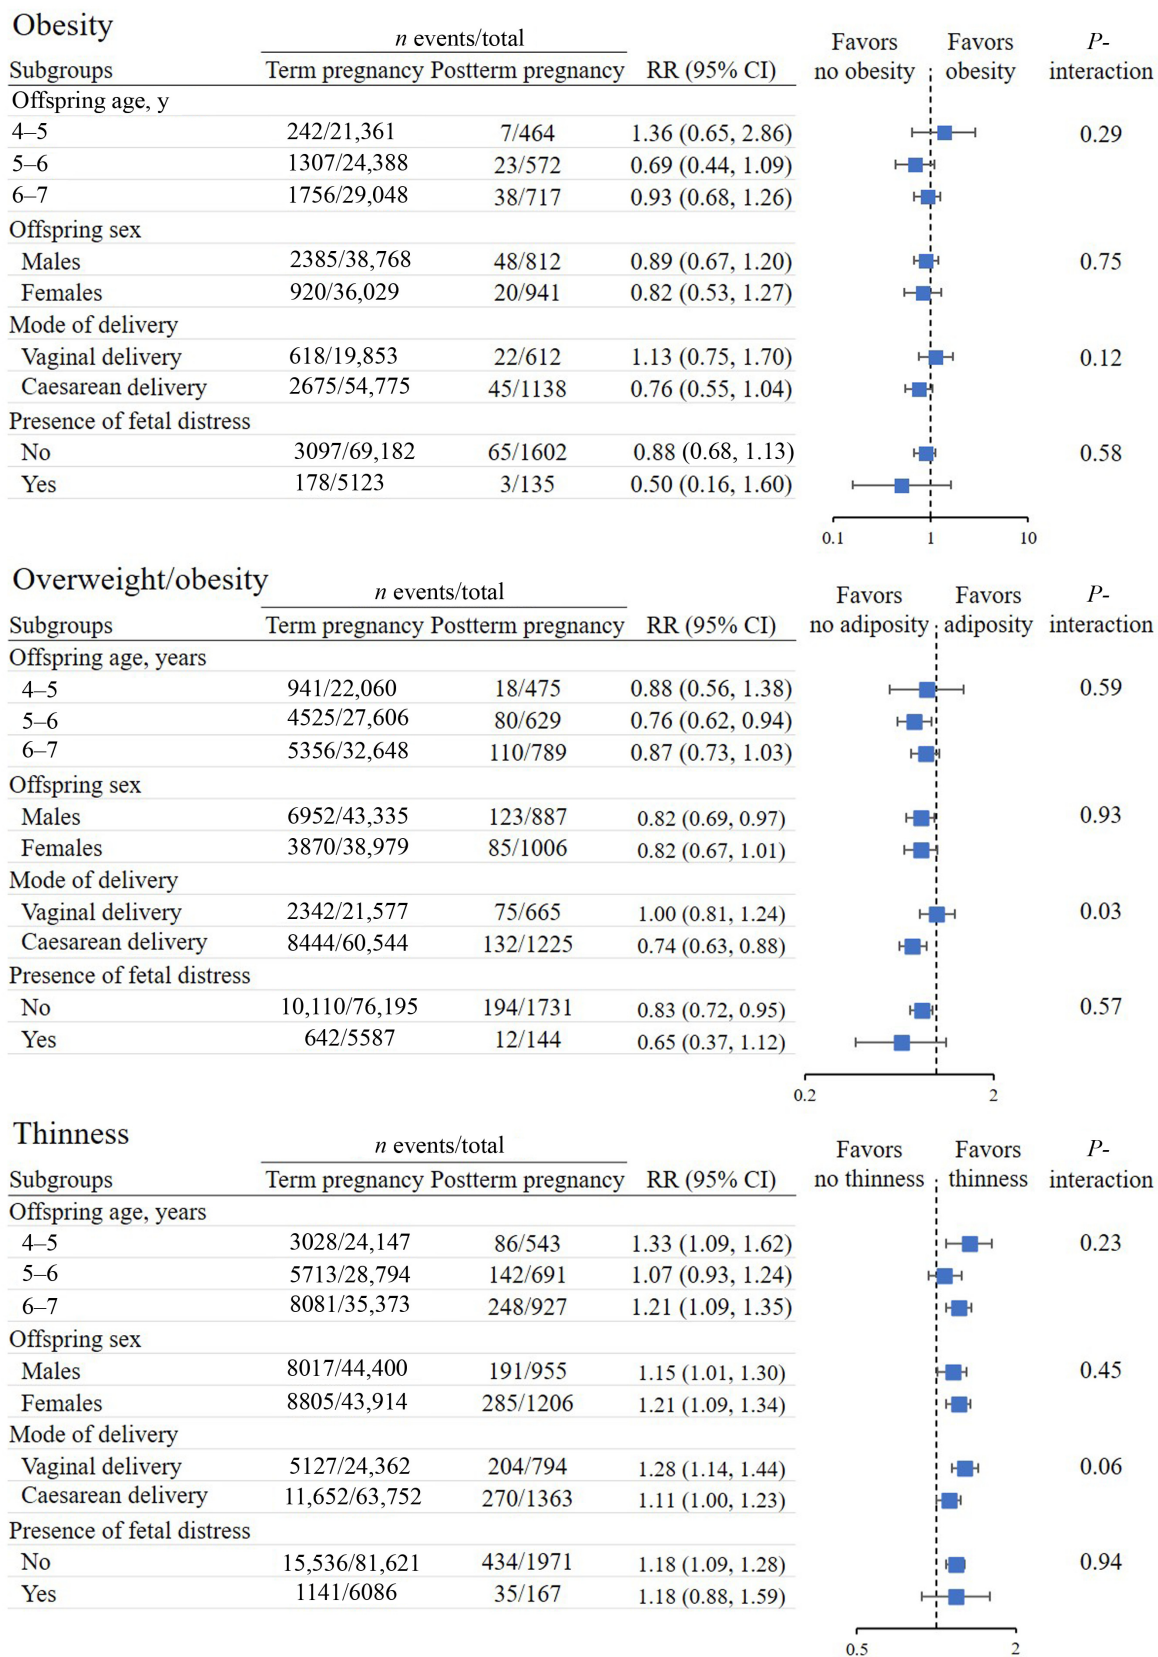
Obesity

| Subgroups | *n* events/total Term pregnancy | *n* events/total Postterm pregnancy | RR (95% CI) | Favors no obesity | Favors obesity | *P*-interaction |
|---|---|---|---|---|---|---|
| Offspring age, y | | | | | | |
| 4–5 | 242/21,361 | 7/464 | 1.36 (0.65, 2.86) | | | 0.29 |
| 5–6 | 1307/24,388 | 23/572 | 0.69 (0.44, 1.09) | | | |
| 6–7 | 1756/29,048 | 38/717 | 0.93 (0.68, 1.26) | | | |
| Offspring sex | | | | | | |
| Males | 2385/38,768 | 48/812 | 0.89 (0.67, 1.20) | | | 0.75 |
| Females | 920/36,029 | 20/941 | 0.82 (0.53, 1.27) | | | |
| Mode of delivery | | | | | | |
| Vaginal delivery | 618/19,853 | 22/612 | 1.13 (0.75, 1.70) | | | 0.12 |
| Caesarean delivery | 2675/54,775 | 45/1138 | 0.76 (0.55, 1.04) | | | |
| Presence of fetal distress | | | | | | |
| No | 3097/69,182 | 65/1602 | 0.88 (0.68, 1.13) | | | 0.58 |
| Yes | 178/5123 | 3/135 | 0.50 (0.16, 1.60) | | | |

0.1 1 10

Overweight/obesity

| Subgroups | *n* events/total Term pregnancy | *n* events/total Postterm pregnancy | RR (95% CI) | Favors no adiposity | Favors adiposity | *P*-interaction |
|---|---|---|---|---|---|---|
| Offspring age, years | | | | | | |
| 4–5 | 941/22,060 | 18/475 | 0.88 (0.56, 1.38) | | | 0.59 |
| 5–6 | 4525/27,606 | 80/629 | 0.76 (0.62, 0.94) | | | |
| 6–7 | 5356/32,648 | 110/789 | 0.87 (0.73, 1.03) | | | |
| Offspring sex | | | | | | |
| Males | 6952/43,335 | 123/887 | 0.82 (0.69, 0.97) | | | 0.93 |
| Females | 3870/38,979 | 85/1006 | 0.82 (0.67, 1.01) | | | |
| Mode of delivery | | | | | | |
| Vaginal delivery | 2342/21,577 | 75/665 | 1.00 (0.81, 1.24) | | | 0.03 |
| Caesarean delivery | 8444/60,544 | 132/1225 | 0.74 (0.63, 0.88) | | | |
| Presence of fetal distress | | | | | | |
| No | 10,110/76,195 | 194/1731 | 0.83 (0.72, 0.95) | | | 0.57 |
| Yes | 642/5587 | 12/144 | 0.65 (0.37, 1.12) | | | |

0.2 2

Thinness

| Subgroups | *n* events/total Term pregnancy | *n* events/total Postterm pregnancy | RR (95% CI) | Favors no thinness | Favors thinness | *P*-interaction |
|---|---|---|---|---|---|---|
| Offspring age, years | | | | | | |
| 4–5 | 3028/24,147 | 86/543 | 1.33 (1.09, 1.62) | | | 0.23 |
| 5–6 | 5713/28,794 | 142/691 | 1.07 (0.93, 1.24) | | | |
| 6–7 | 8081/35,373 | 248/927 | 1.21 (1.09, 1.35) | | | |
| Offspring sex | | | | | | |
| Males | 8017/44,400 | 191/955 | 1.15 (1.01, 1.30) | | | 0.45 |
| Females | 8805/43,914 | 285/1206 | 1.21 (1.09, 1.34) | | | |
| Mode of delivery | | | | | | |
| Vaginal delivery | 5127/24,362 | 204/794 | 1.28 (1.14, 1.44) | | | 0.06 |
| Caesarean delivery | 11,652/63,752 | 270/1363 | 1.11 (1.00, 1.23) | | | |
| Presence of fetal distress | | | | | | |
| No | 15,536/81,621 | 434/1971 | 1.18 (1.09, 1.28) | | | 0.94 |
| Yes | 1141/6086 | 35/167 | 1.18 (0.88, 1.59) | | | |

0.5 2